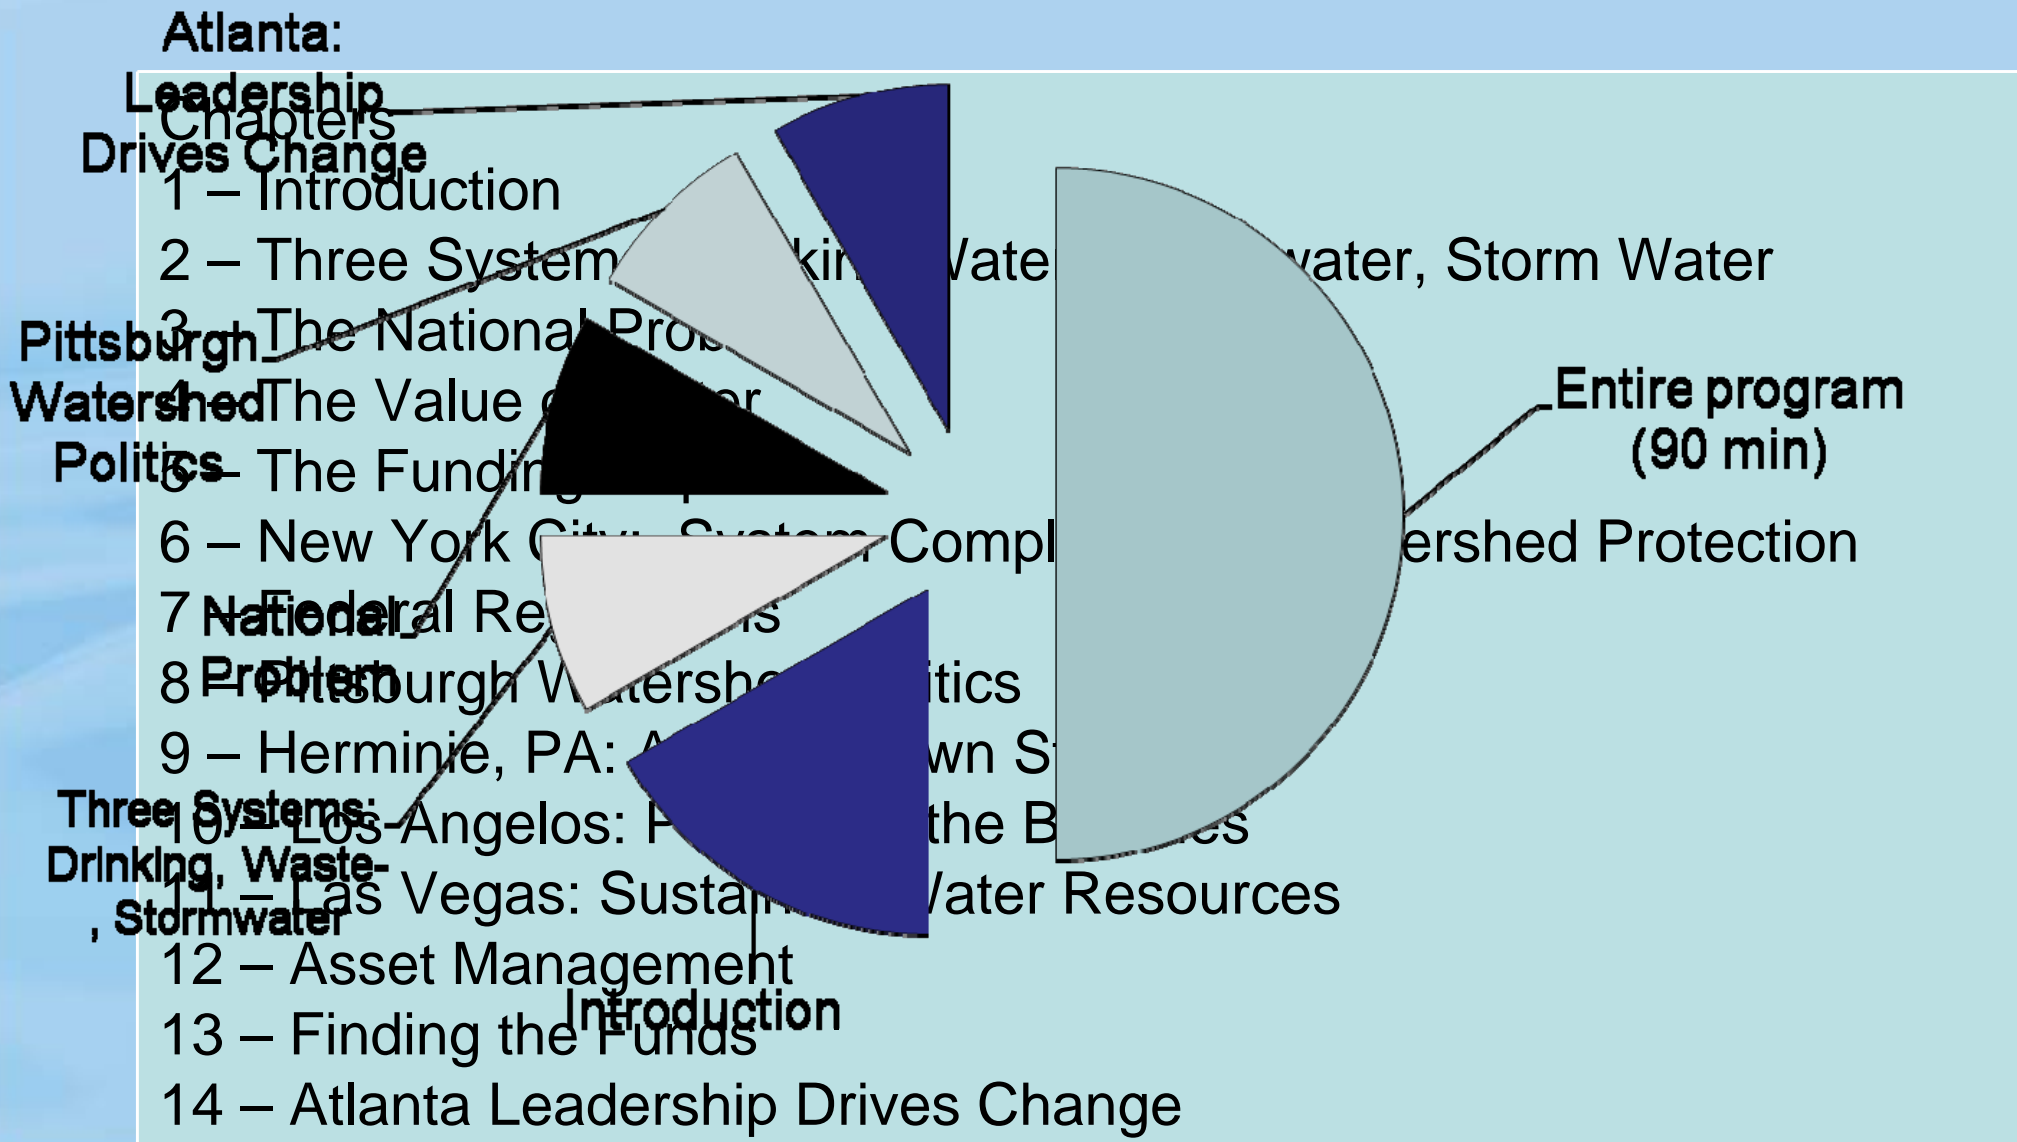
Chapters
1 – Introduction
2 – Three System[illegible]kin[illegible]Vate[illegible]water, Storm Water
3 – The National Prob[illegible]
4 – The Value o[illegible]er
5 – The Fundin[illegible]
6 – New York C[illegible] Compl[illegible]ershed Protection
7 – Federal Re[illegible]s
8 – Pittsburgh W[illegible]atersh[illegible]itics
9 – Herminie, PA: A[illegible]wn St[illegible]
10 – Los Angelos: F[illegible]the B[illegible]es
11 – Las Vegas: Susta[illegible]Vater Resources
12 – Asset Management
13 – Finding the Funds
14 – Atlanta Leadership Drives Change

Atlanta: Leadership Drives Change
Pittsburgh Watershed Politics
National Problem
Three Systems: Drinking, Waste-, Stormwater
Introduction
Entire program (90 min)